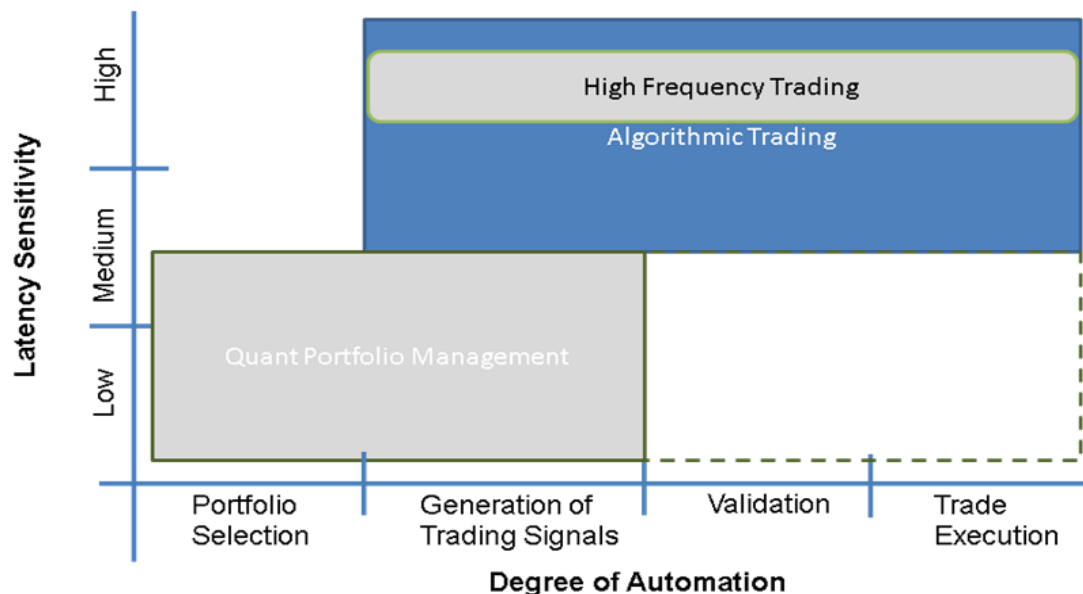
Latency Sensitivity

High

Medium

Low

High Frequency Trading

Algorithmic Trading

Quant Portfolio Management

Portfolio Selection

Generation of Trading Signals

Validation

Trade Execution

Degree of Automation